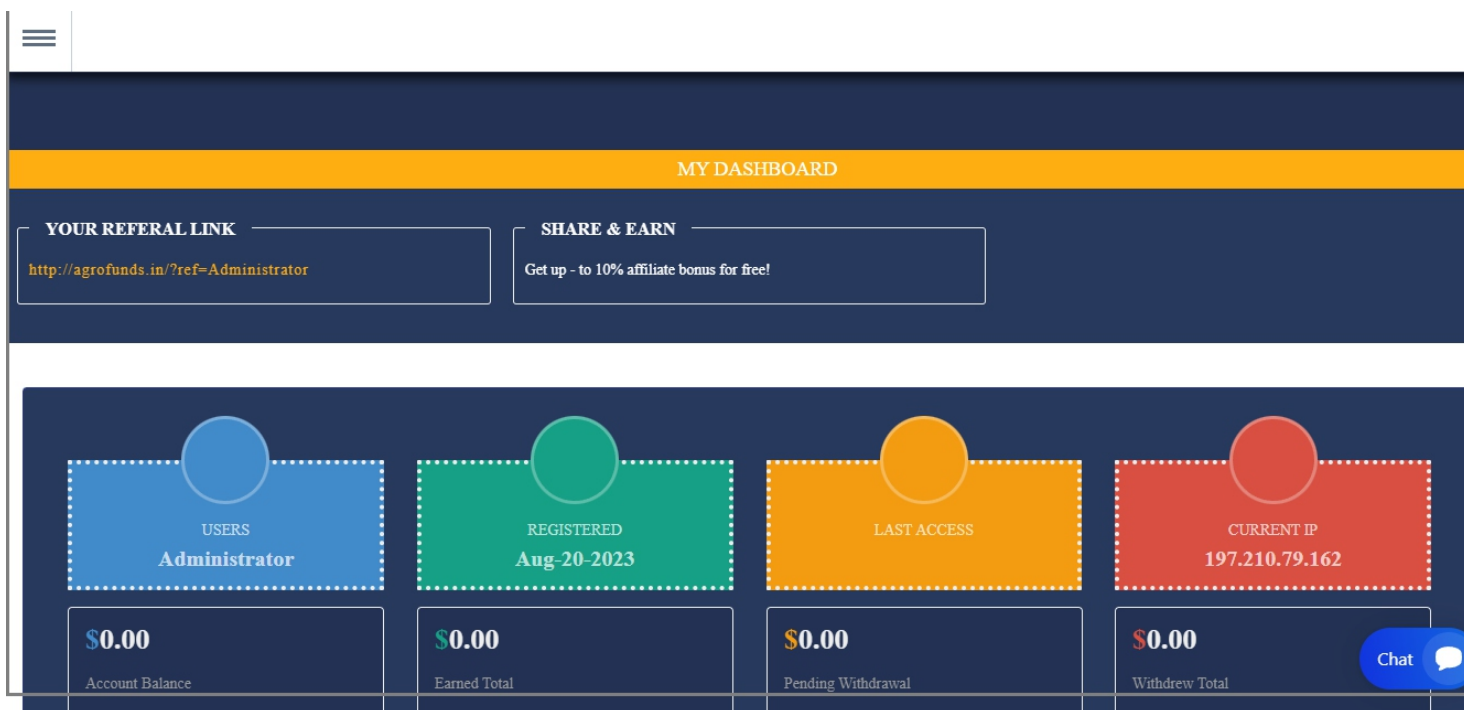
MY DASHBOARD

YOUR REFERAL LINK

http://agrofunds.in/?ref=Administrator

SHARE & EARN

Get up - to 10% affiliate bonus for free!

USERS
Administrator

REGISTERED
Aug-20-2023

LAST ACCESS

CURRENT IP
197.210.79.162

$0.00
Account Balance

$0.00
Earned Total

$0.00
Pending Withdrawal

$0.00
Withdrew Total

Chat